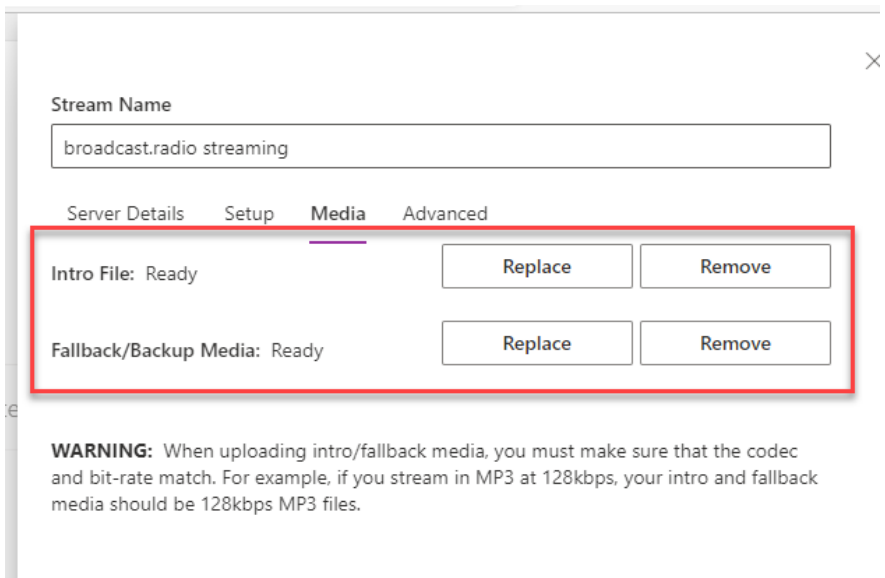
Stream Name

broadcast.radio streaming

Server Details Setup Media Advanced

Intro File: Ready

Replace

Remove

Fallback/Backup Media: Ready

Replace

Remove

WARNING: When uploading intro/fallback media, you must make sure that the codec and bit-rate match. For example, if you stream in MP3 at 128kbps, your intro and fallback media should be 128kbps MP3 files.